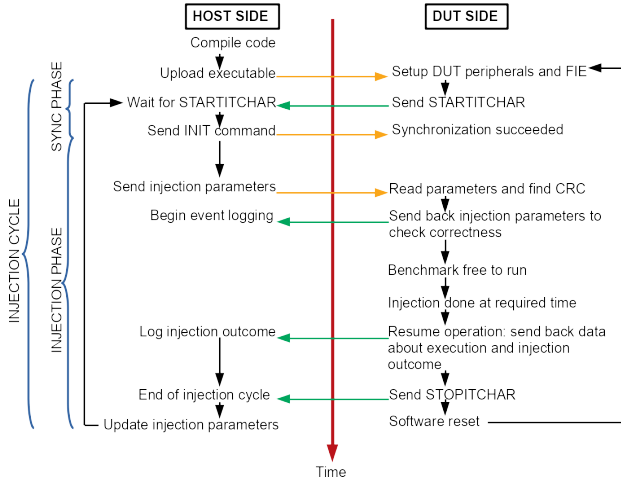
HOST SIDE

DUT SIDE

Compile code

Upload executable

Setup DUT peripherals and FIE

Wait for STARTITCHAR

Send STARTITCHAR

Send INIT command

Synchronization succeeded

Send injection parameters

Read parameters and find CRC

Begin event logging

Send back injection parameters to check correctness

Benchmark free to run

Injection done at required time

Log injection outcome

Resume operation: send back data about execution and injection outcome

End of injection cycle

Send STOPITCHAR

Update injection parameters

Software reset

Time

SYNC PHASE

INJECTION PHASE

INJECTION CYCLE